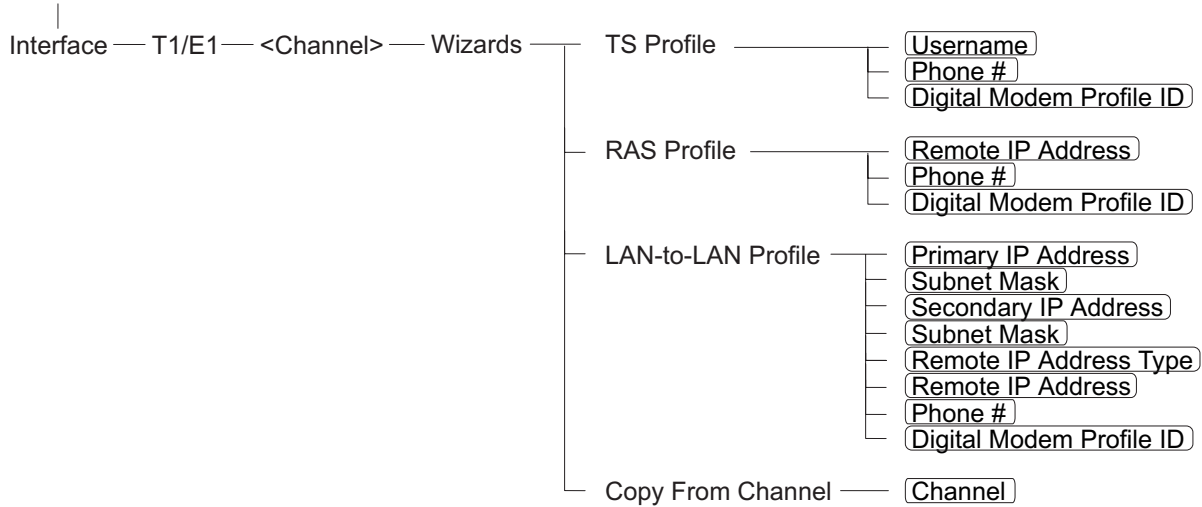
Interface — T1/E1 — <Channel> — Wizards

TS Profile
Username
Phone #
Digital Modem Profile ID

RAS Profile
Remote IP Address
Phone #
Digital Modem Profile ID

LAN-to-LAN Profile
Primary IP Address
Subnet Mask
Secondary IP Address
Subnet Mask
Remote IP Address Type
Remote IP Address
Phone #
Digital Modem Profile ID

Copy From Channel
Channel